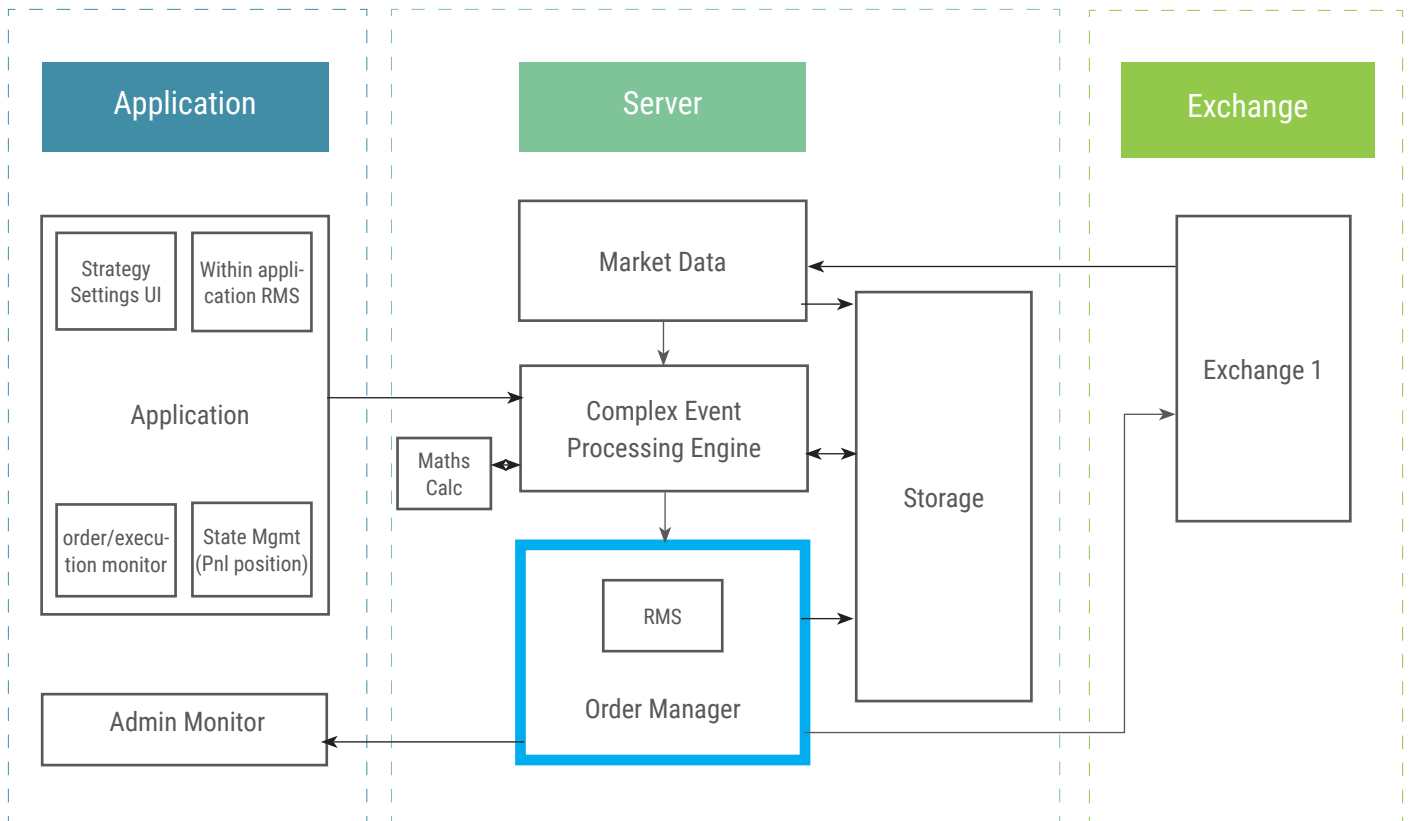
Application

Strategy Settings UI

Within application RMS

Application

order/execution monitor

State Mgmt (Pnl position)

Admin Monitor

Server

Market Data

Complex Event Processing Engine

Maths Calc

RMS

Order Manager

Storage

Exchange

Exchange 1